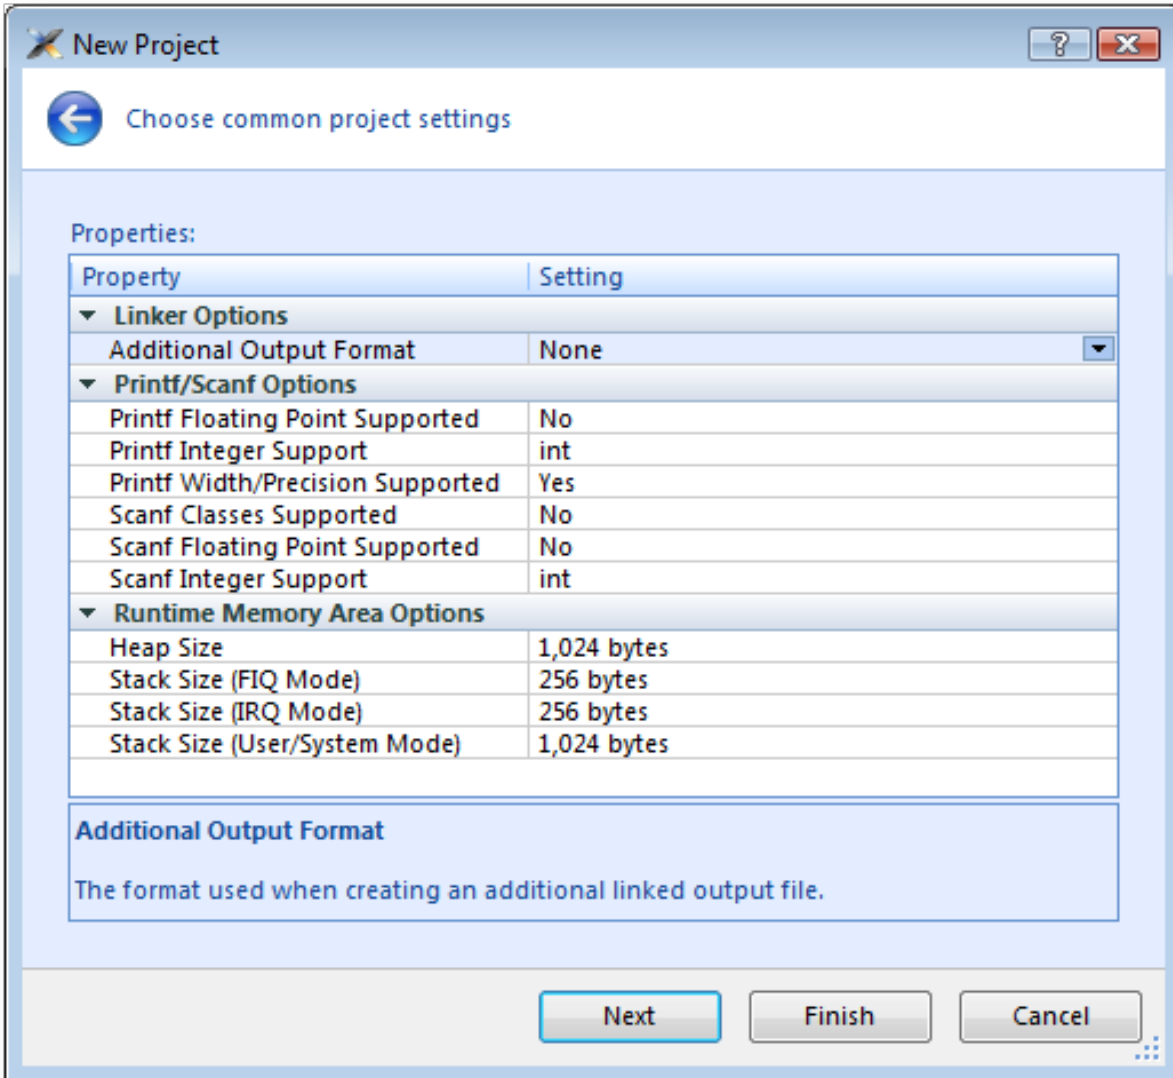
New Project

?

Choose common project settings

Properties:

| Property | Setting |
|---|---|
| Linker Options | |
| Additional Output Format | None |
| Printf/Scanf Options | |
| Printf Floating Point Supported | No |
| Printf Integer Support | int |
| Printf Width/Precision Supported | Yes |
| Scanf Classes Supported | No |
| Scanf Floating Point Supported | No |
| Scanf Integer Support | int |
| Runtime Memory Area Options | |
| Heap Size | 1,024 bytes |
| Stack Size (FIQ Mode) | 256 bytes |
| Stack Size (IRQ Mode) | 256 bytes |
| Stack Size (User/System Mode) | 1,024 bytes |

Additional Output Format

The format used when creating an additional linked output file.

Next Finish Cancel